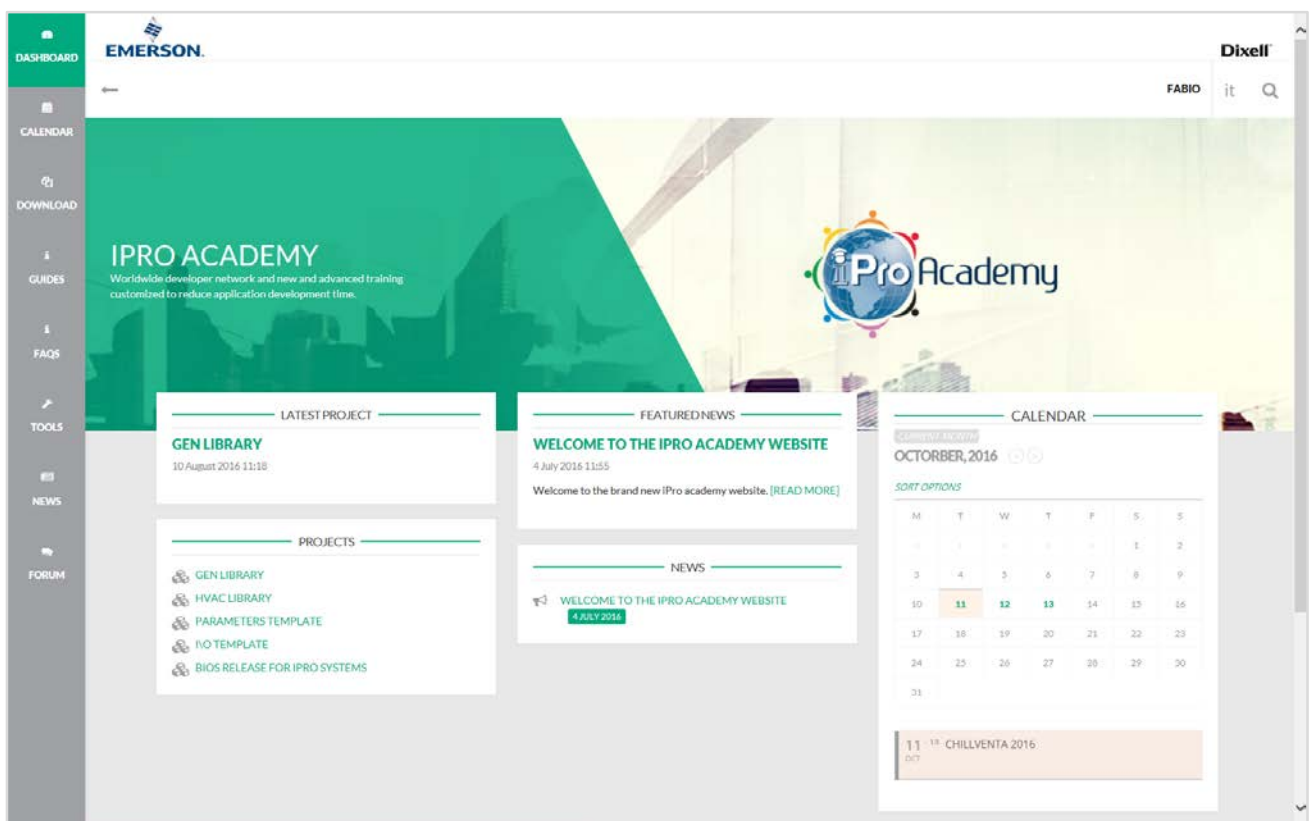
DASHBOARD

CALENDAR

DOWNLOAD

GUIDES

FAQS

TOOLS

NEWS

FORUM

EMERSON.

Dixell

FABIO it

IPRO ACADEMY
Worldwide developer network and new and advanced training customized to reduce application development time.

iPro Academy

LATEST PROJECT

GEN LIBRARY
10 August 2016 11:18

PROJECTS

GEN LIBRARY
HVAC LIBRARY
PARAMETERS TEMPLATE
I\O TEMPLATE
BIOS RELEASE FOR IPRO SYSTEMS

FEATURED NEWS

WELCOME TO THE IPRO ACADEMY WEBSITE
4 July 2016 11:55
Welcome to the brand new iPro academy website. [READ MORE]

NEWS

WELCOME TO THE IPRO ACADEMY WEBSITE
4 JULY 2016

CALENDAR

CURRENT MONTH
OCTOBER, 2016
SORT OPTIONS

| M | T | W | T | F | S | S |
|---|---|---|---|---|---|---|
| | | | | | 1 | 2 |
| 3 | 4 | 5 | 6 | 7 | 8 | 9 |
| 10 | 11 | 12 | 13 | 14 | 15 | 16 |
| 17 | 18 | 19 | 20 | 21 | 22 | 23 |
| 24 | 25 | 26 | 27 | 28 | 29 | 30 |
| 31 | | | | | | |

11 OCT 13 CHILLVENTA 2016